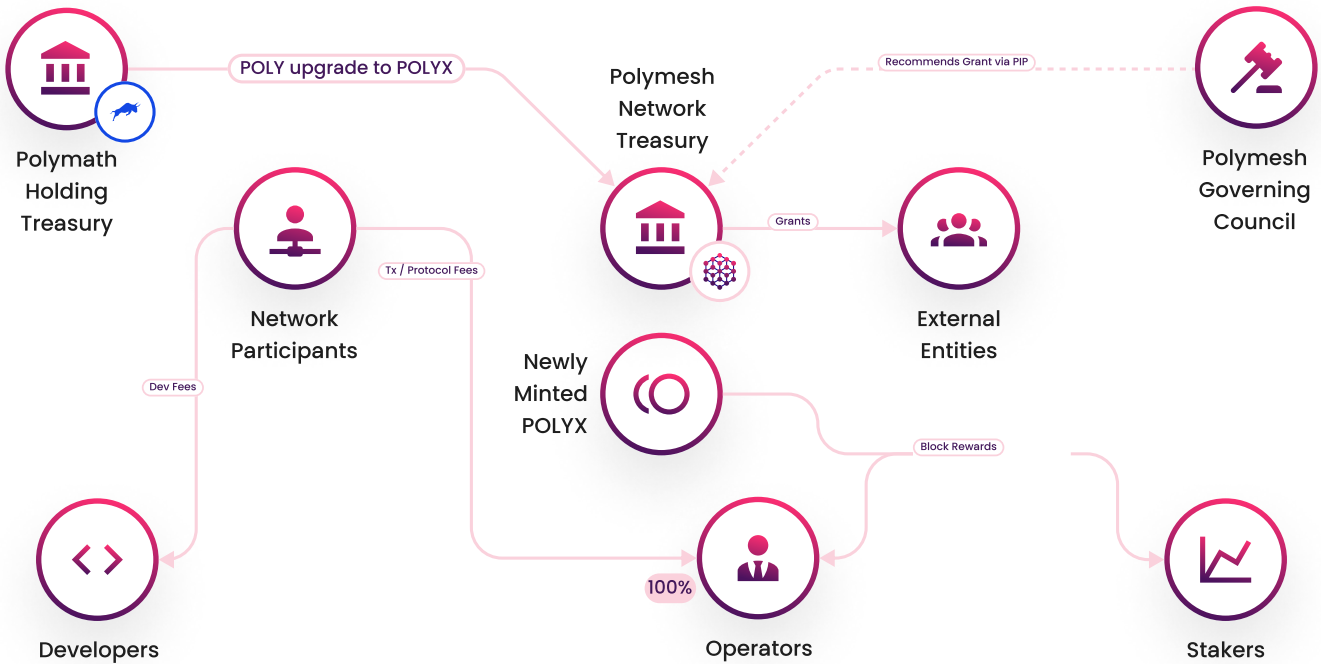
Polymath Holding Treasury

POLY upgrade to POLYX

Polymesh Network Treasury

Recommends Grant via PIP

Polymesh Governing Council

Network Participants

Tx / Protocol Fees

Grants

External Entities

Dev Fees

Newly Minted POLYX

Block Rewards

Developers

100%

Operators

Stakers